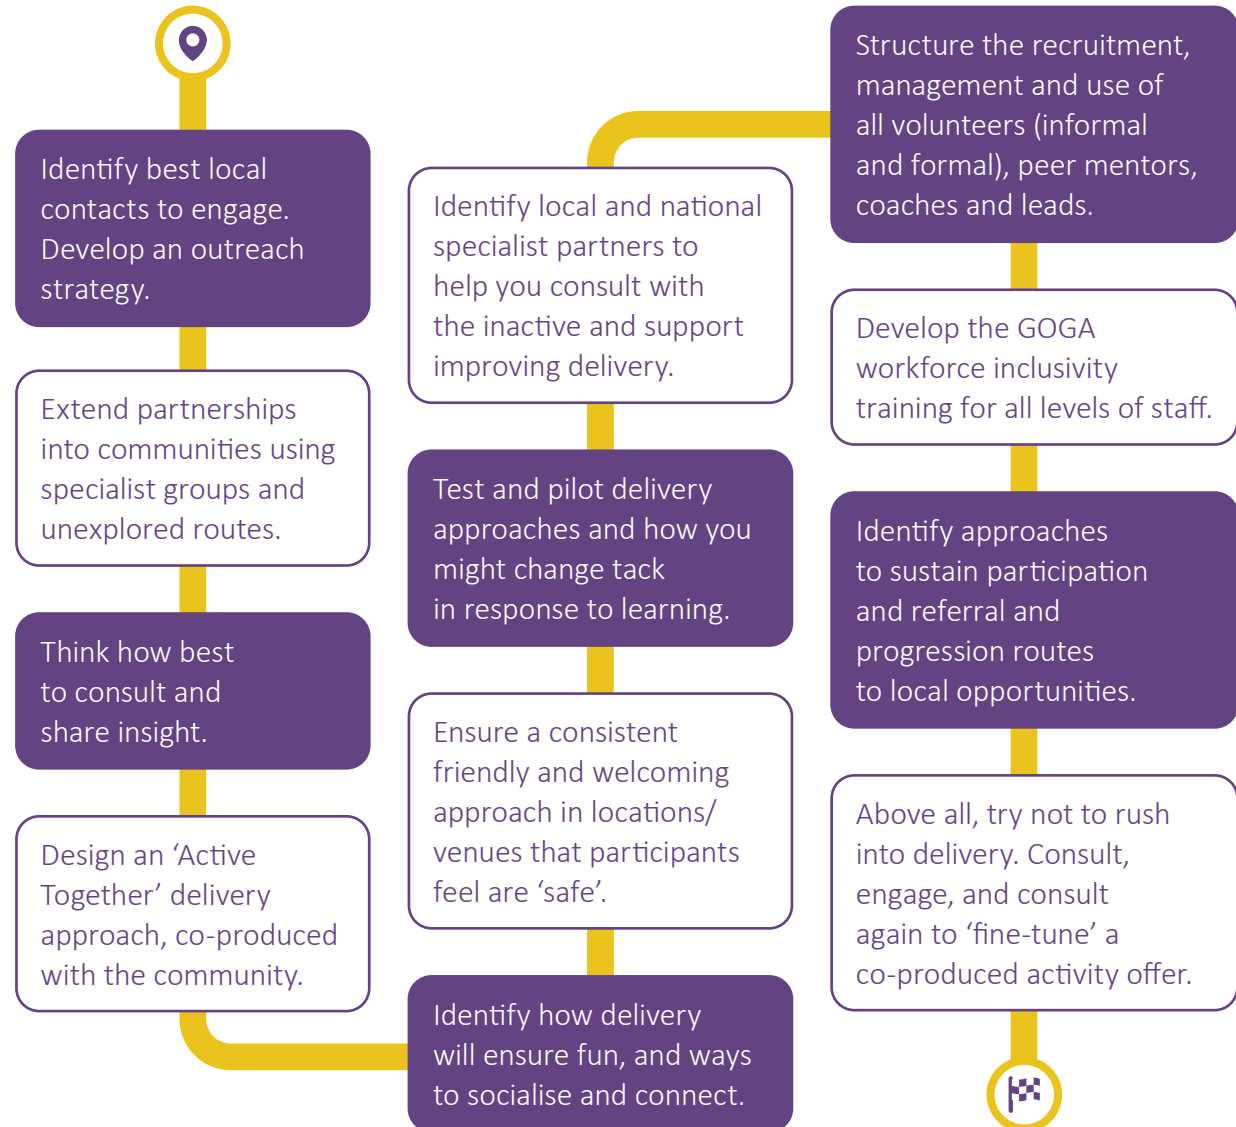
Identify best local contacts to engage. Develop an outreach strategy.

Extend partnerships into communities using specialist groups and unexplored routes.

Think how best to consult and share insight.

Design an ‘Active Together’ delivery approach, co-produced with the community.

Identify how delivery will ensure fun, and ways to socialise and connect.

Ensure a consistent friendly and welcoming approach in locations/ venues that participants feel are ‘safe’.

Test and pilot delivery approaches and how you might change tack in response to learning.

Identify local and national specialist partners to help you consult with the inactive and support improving delivery.

Structure the recruitment, management and use of all volunteers (informal and formal), peer mentors, coaches and leads.

Develop the GOGA workforce inclusivity training for all levels of staff.

Identify approaches to sustain participation and referral and progression routes to local opportunities.

Above all, try not to rush into delivery. Consult, engage, and consult again to ‘fine-tune’ a co-produced activity offer.